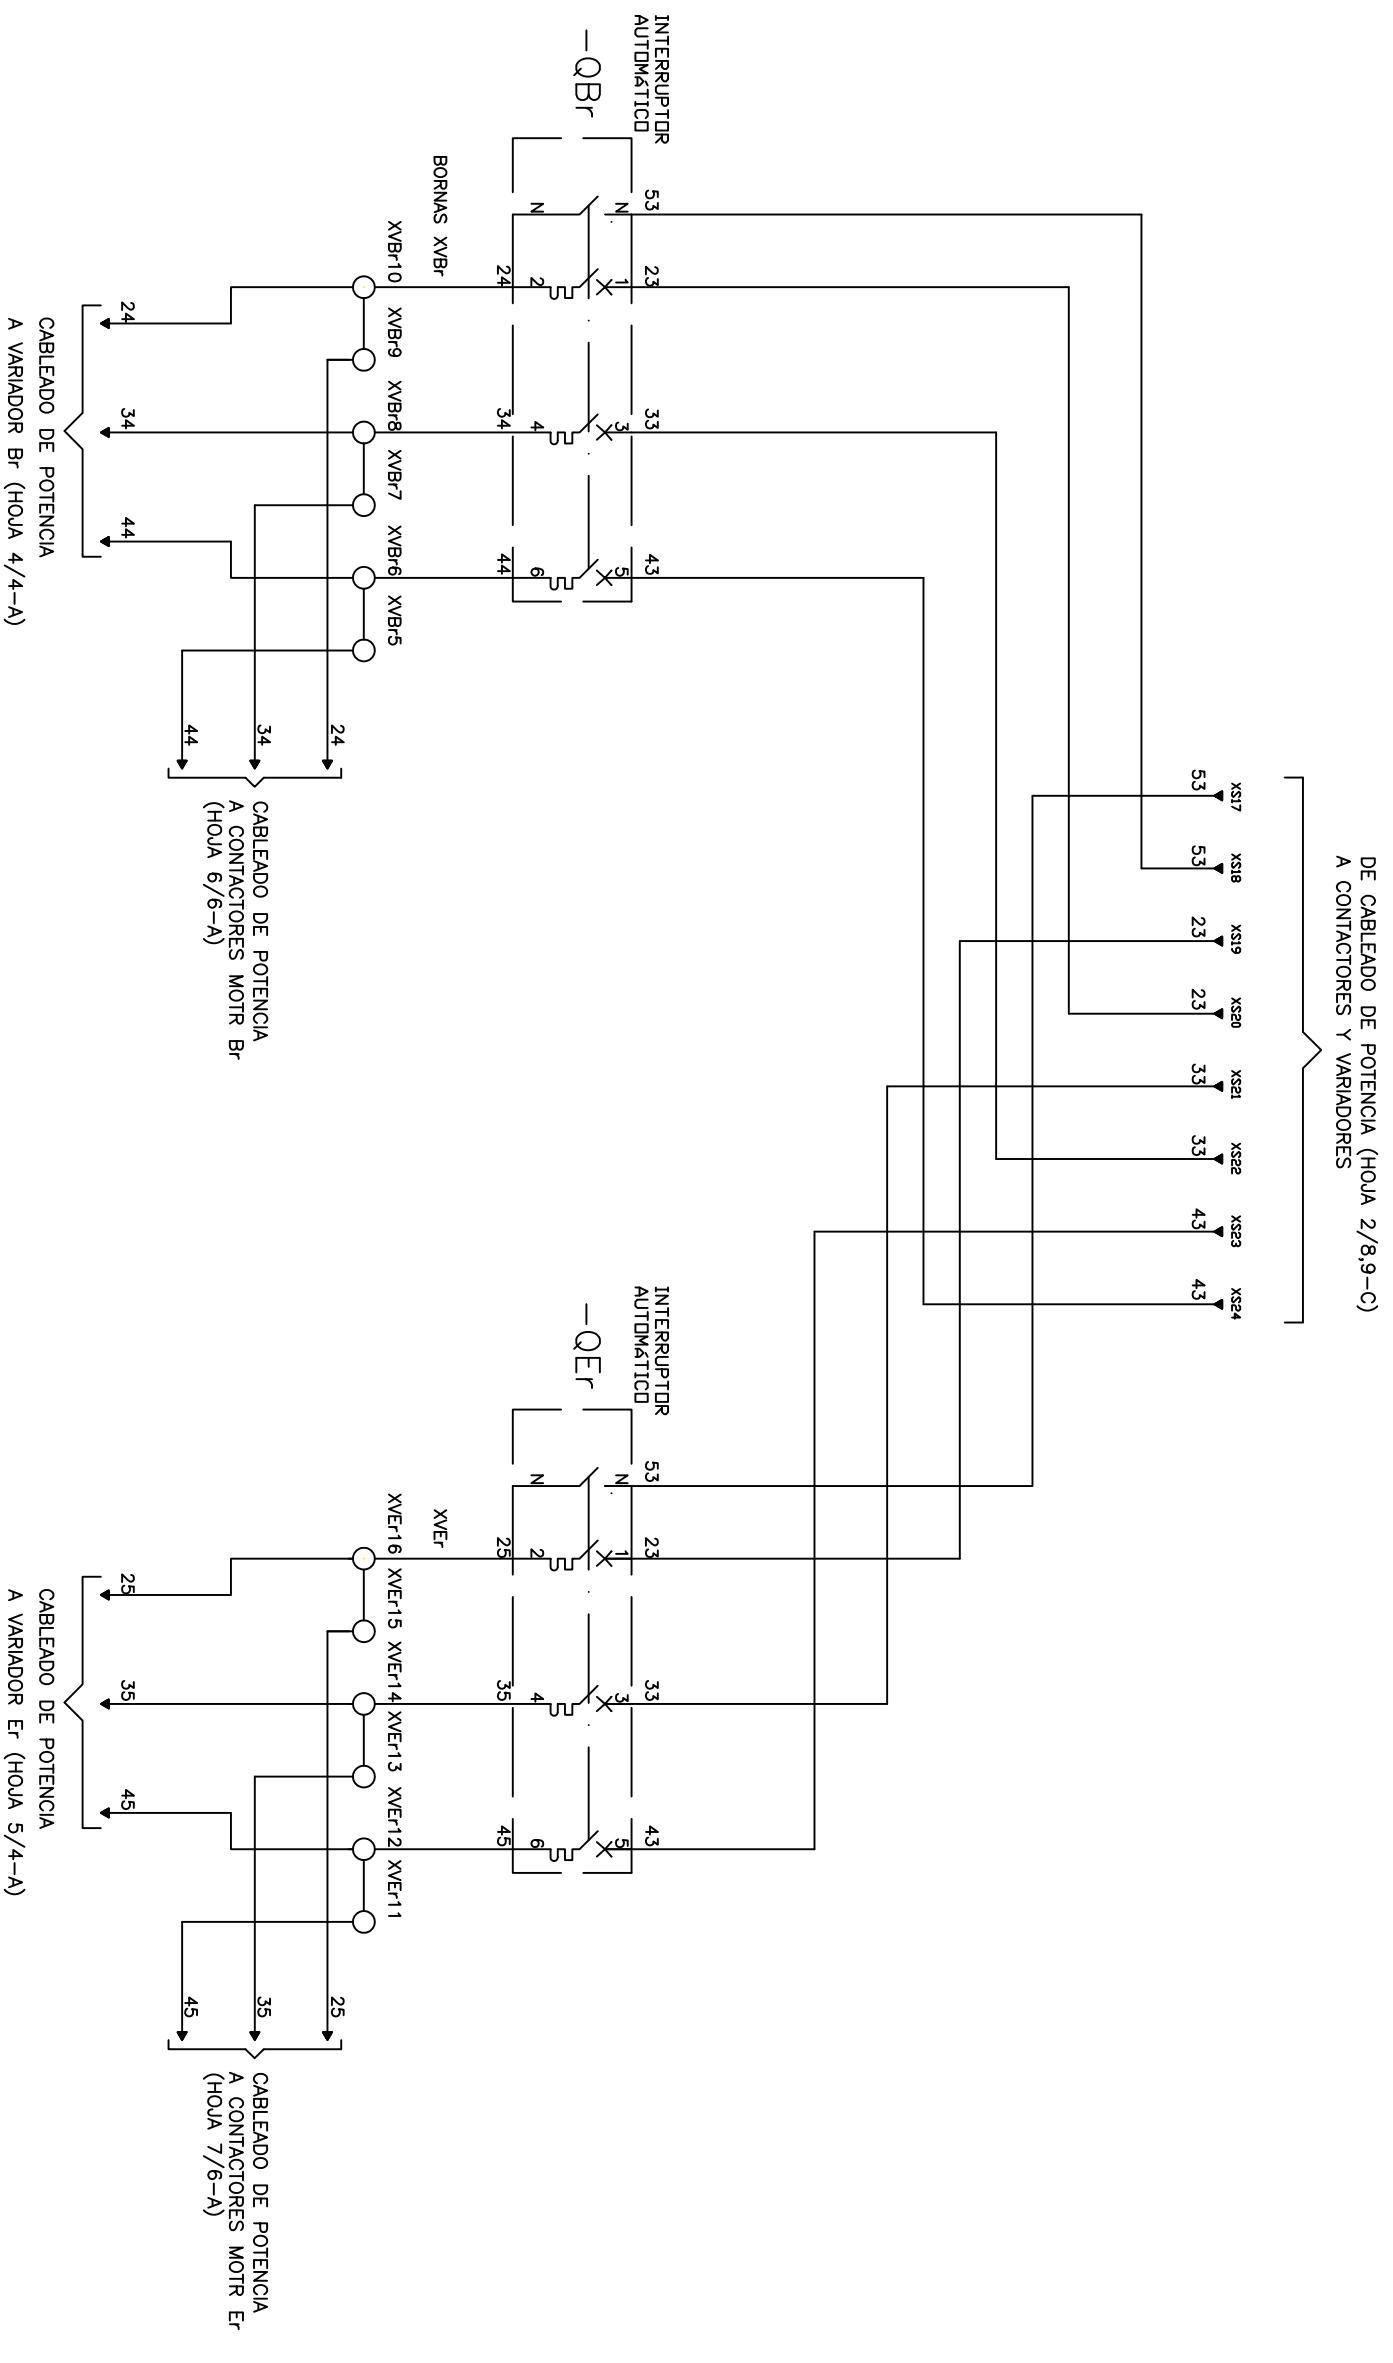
INTERRUPTOR
AUTOMÁTICO

-QBr

BORNAS XVBr

N N 53
XVBr10 24 2 1 23
XVBr9
XVBr8 34 4 3 33
XVBr7
XVBr6 44 6 5 43
XVBr5

24
34
44

CABLEADO DE POTENCIA
A VARIADOR Br (HOJA 4/4-A)

44 34 24

CABLEADO DE POTENCIA
A CONTACTORES MOTR Br
(HOJA 6/6-A)

DE CABLEADO DE POTENCIA (HOJA 2/8,9-C)
A CONTACTORES Y VARIADORES

53 XS17
53 XS18
23 XS19
23 XS20
33 XS21
33 XS22
43 XS23
43 XS24

INTERRUPTOR
AUTOMÁTICO

-QEr

XVEr

N N 53
XVEr16 25 2 1 23
XVEr15
XVEr14 35 4 3 33
XVEr13
XVEr12 45 6 5 43
XVEr11

25
35
45

CABLEADO DE POTENCIA
A VARIADOR Er (HOJA 5/4-A)

45 35 25

CABLEADO DE POTENCIA
A CONTACTORES MOTR Er
(HOJA 7/6-A)